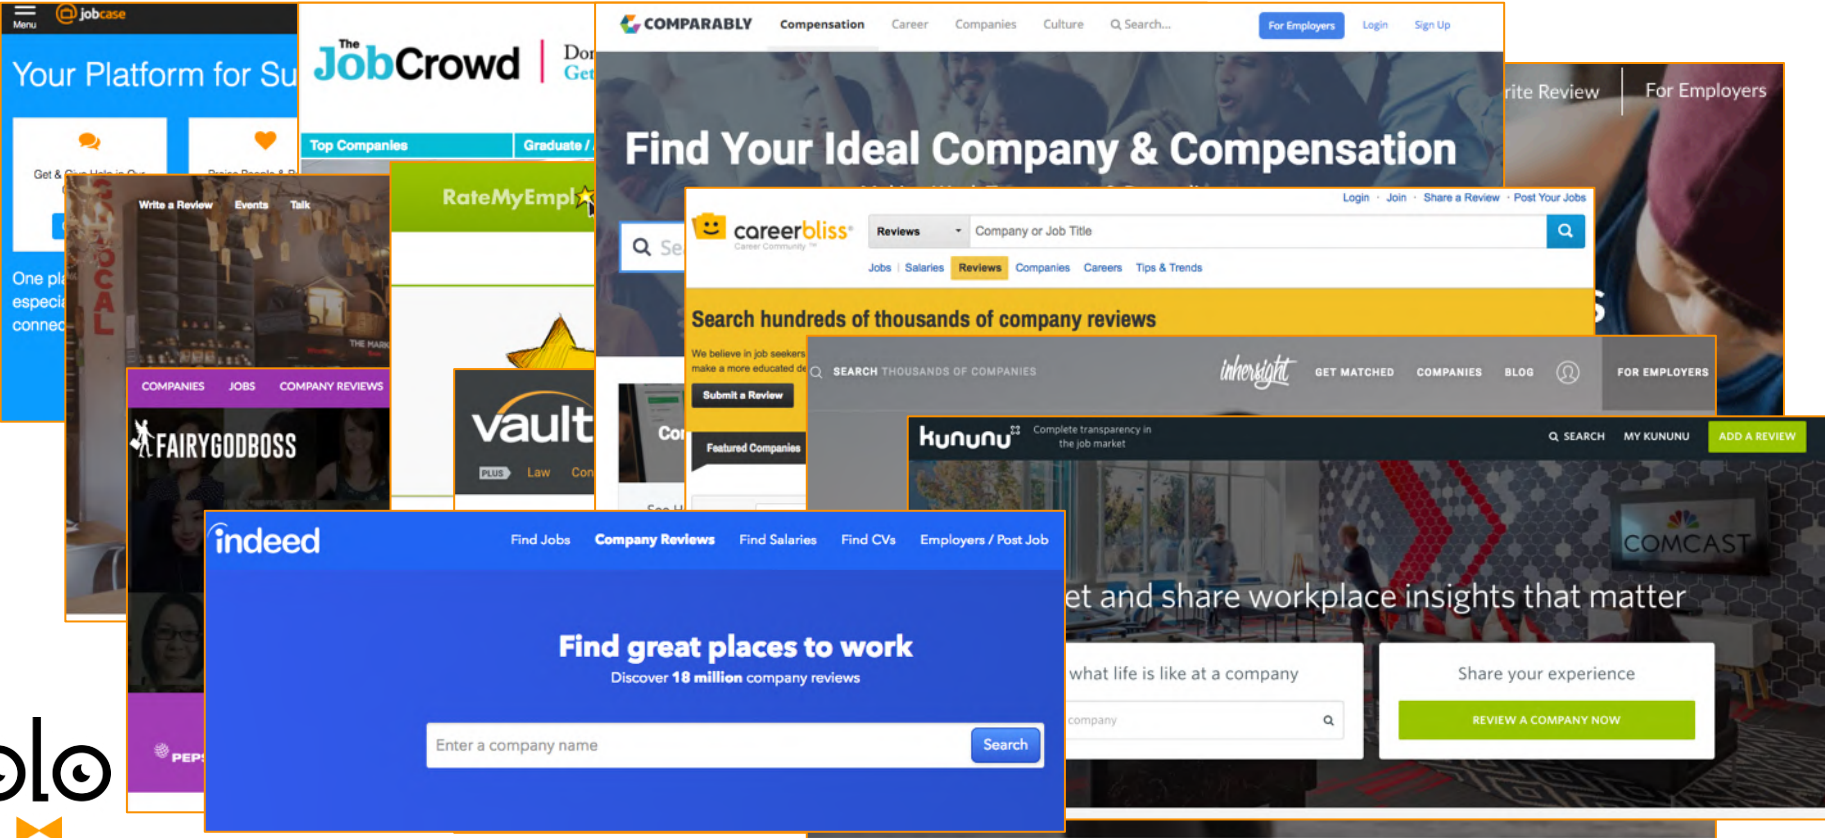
Menu jobcase

Your Platform for Su

Get & Give Help in Our

Praise People & P

One pl especi connec

The JobCrowd

Top Companies Graduate /

RateMyEmpl

COMPARABLY Compensation Career Companies Culture Search... For Employers Login Sign Up

Find Your Ideal Company & Compensation

rite Review For Employers

Write a Review Events Talk

careerbliss Career Community

Login · Join · Share a Review · Post Your Jobs

Reviews Company or Job Title

Jobs Salaries Reviews Companies Careers Tips & Trends

Search hundreds of thousands of company reviews

We believe in job seekers make a more educated de

Submit a Review

Featured Companies

COMPANIES JOBS COMPANY REVIEWS

FAIRYGODBOSS

vault

PLUS Law Con

SEARCH THOUSANDS OF COMPANIES inhersight GET MATCHED COMPANIES BLOG FOR EMPLOYERS

kununu Complete transparency in the job market SEARCH MY KUNUNU ADD A REVIEW

COMCAST

et and share workplace insights that matter

what life is like at a company

company

Share your experience

REVIEW A COMPANY NOW

indeed Find Jobs Company Reviews Find Salaries Find CVs Employers / Post Job

Find great places to work

Discover 18 million company reviews

Enter a company name Search

PEP